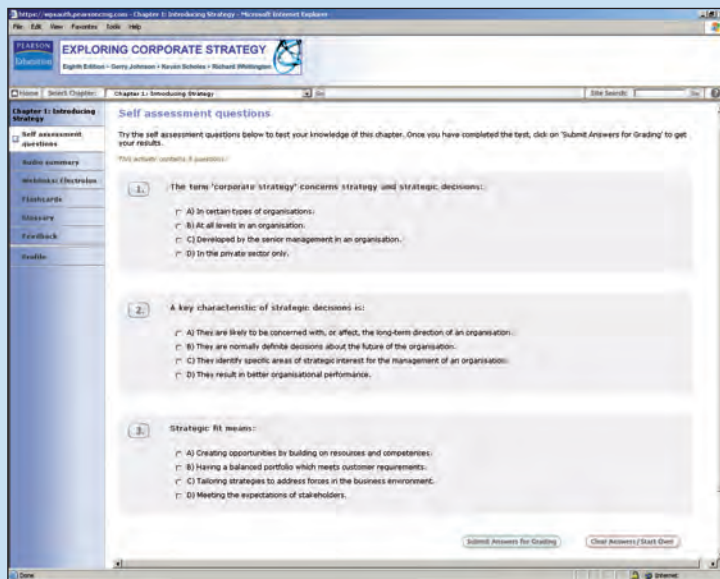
https://wpauth.pearsoncmg.com - Chapter 1: Introducing Strategy - Microsoft Internet Explorer

File Edit View Favorites Tools Help

PEARSON Education

EXPLORING CORPORATE STRATEGY

Eighth Edition • Gerry Johnson • Kevin Scholes • Richard Whittington

Home Select Chapter: Chapter 1: Introducing Strategy Go Site Search: Go

Chapter 1: Introducing Strategy

Self assessment questions

Audio summary

Weblinks: Electrolux

Flashcards

Glossary

Feedback

Profile

Self assessment questions

Try the self assessment questions below to test your knowledge of this chapter. Once you have completed the test, click on 'Submit Answers for Grading' to get your results.

This activity contains 8 questions.

1. The term 'corporate strategy' concerns strategy and strategic decisions:

A) In certain types of organisations.

B) At all levels in an organisation.

C) Developed by the senior management in an organisation.

D) In the private sector only.

2. A key characteristic of strategic decisions is:

A) They are likely to be concerned with, or affect, the long-term direction of an organisation.

B) They are normally definite decisions about the future of the organisation.

C) They identify specific areas of strategic interest for the management of an organisation.

D) They result in better organisational performance.

3. Strategic fit means:

A) Creating opportunities by building on resources and competencies.

B) Having a balanced portfolio which meets customer requirements.

C) Tailoring strategies to address forces in the business environment.

D) Meeting the expectations of stakeholders.

Submit Answers for Grading

Clear Answers/Start Over

Done

Internet